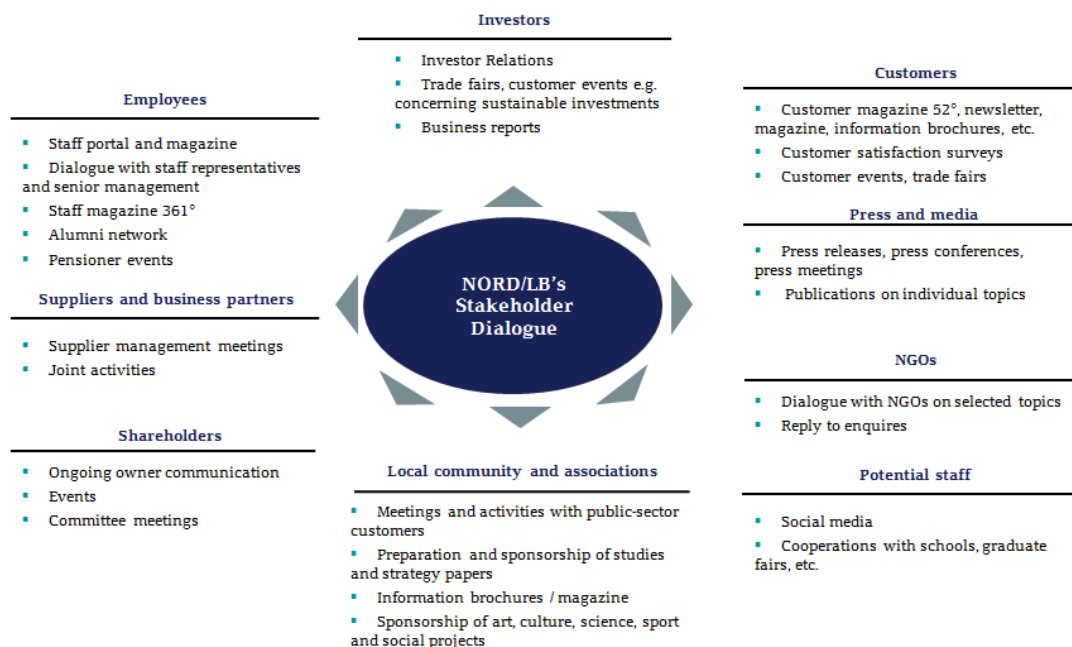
Investors

- Investor Relations
- Trade fairs, customer events e.g. concerning sustainable investments
- Business reports

Employees

- Staff portal and magazine
- Dialogue with staff representatives and senior management
- Staff magazine 361°
- Alumni network
- Pensioner events

Suppliers and business partners

- Supplier management meetings
- Joint activities

Shareholders

- Ongoing owner communication
- Events
- Committee meetings

NORD/LB's Stakeholder Dialogue

Customers

- Customer magazine 52°, newsletter, magazine, information brochures, etc.
- Customer satisfaction surveys
- Customer events, trade fairs

Press and media

- Press releases, press conferences, press meetings
- Publications on individual topics

NGOs

- Dialogue with NGOs on selected topics
- Reply to enquires

Potential staff

- Social media
- Cooperations with schools, graduate fairs, etc.

Local community and associations

- Meetings and activities with public-sector customers
- Preparation and sponsorship of studies and strategy papers
- Information brochures / magazine
- Sponsorship of art, culture, science, sport and social projects